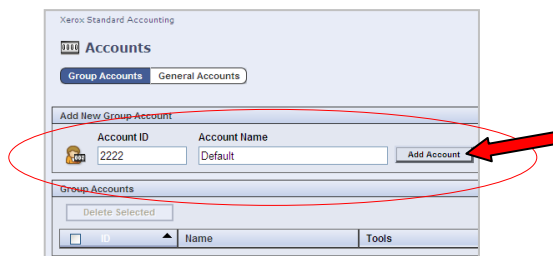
Xerox Standard Accounting

Accounts

Group Accounts General Accounts

Add New Group Account

Account ID Account Name

2222 Default Add Account

Group Accounts

Delete Selected

| ID | Name | Tools |
|---|---|---|